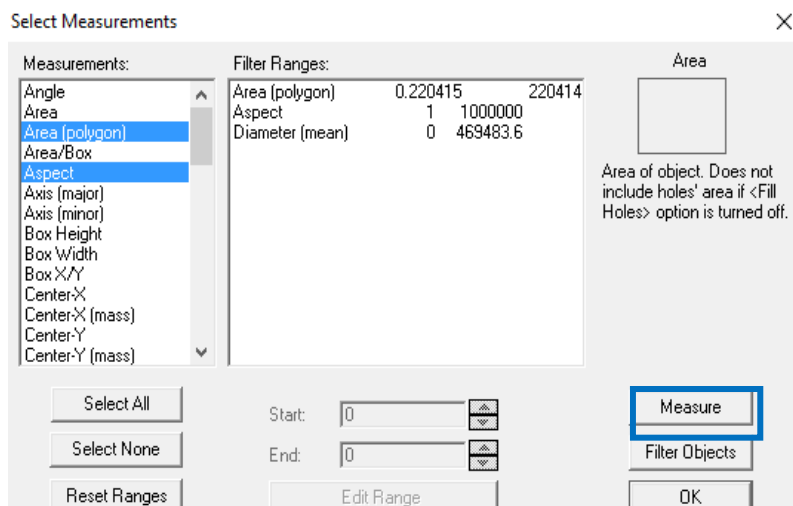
Select Measurements

Measurements:

Angle
Area
Area (polygon)
Area/Box
Aspect
Axis (major)
Axis (minor)
Box Height
Box Width
Box X/Y
Center-X
Center-X (mass)
Center-Y
Center-Y (mass)

Filter Ranges:

| Area (polygon) | 0.220415 | 220414 |
|---|---|---|
| Aspect | 1 | 1000000 |
| Diameter (mean) | 0 | 469483.6 |

Area

Area of object. Does not include holes' area if <Fill Holes> option is turned off.

Select All

Select None

Reset Ranges

Start: 0

End: 0

Edit Range

Measure

Filter Objects

OK